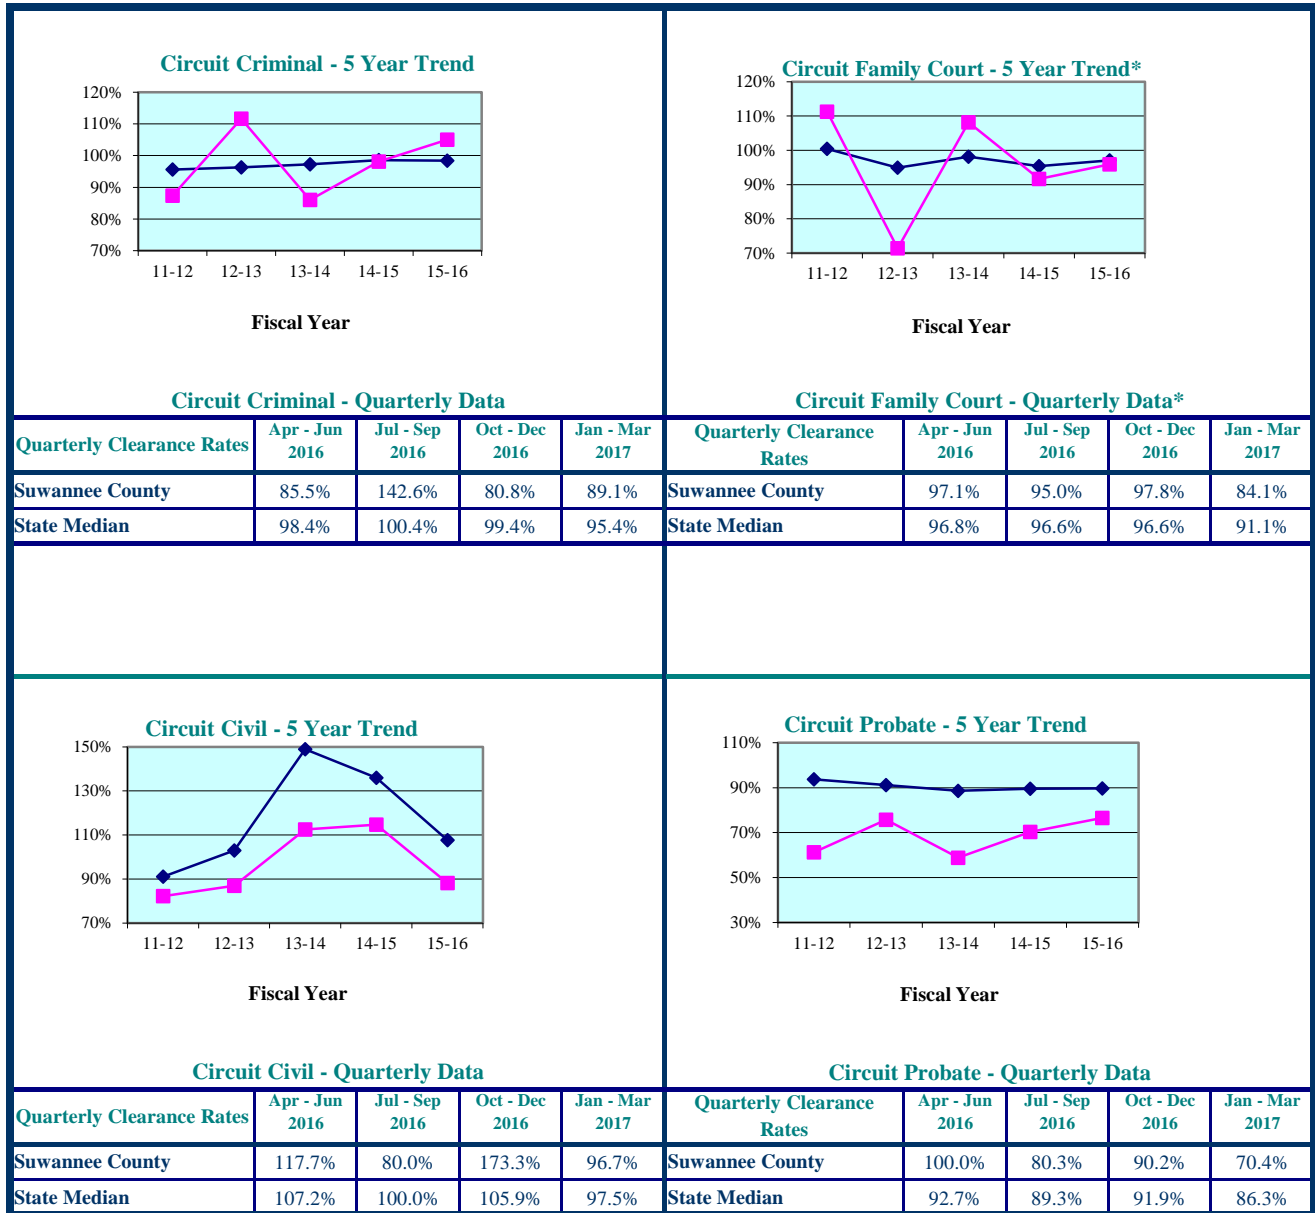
Circuit Criminal - 5 Year Trend

120%
110%
100%
90%
80%
70%

11-12 12-13 13-14 14-15 15-16

Fiscal Year

Circuit Family Court - 5 Year Trend*

120%
110%
100%
90%
80%
70%

11-12 12-13 13-14 14-15 15-16

Fiscal Year

Circuit Criminal - Quarterly Data

| Quarterly Clearance Rates | Apr - Jun 2016 | Jul - Sep 2016 | Oct - Dec 2016 | Jan - Mar 2017 |
|---|---|---|---|---|
| Suwannee County | 85.5% | 142.6% | 80.8% | 89.1% |
| State Median | 98.4% | 100.4% | 99.4% | 95.4% |

Circuit Family Court - Quarterly Data*

| Quarterly Clearance Rates | Apr - Jun 2016 | Jul - Sep 2016 | Oct - Dec 2016 | Jan - Mar 2017 |
|---|---|---|---|---|
| Suwannee County | 97.1% | 95.0% | 97.8% | 84.1% |
| State Median | 96.8% | 96.6% | 96.6% | 91.1% |

Circuit Civil - 5 Year Trend

150%
130%
110%
90%
70%

11-12 12-13 13-14 14-15 15-16

Fiscal Year

Circuit Probate - 5 Year Trend

110%
90%
70%
50%
30%

11-12 12-13 13-14 14-15 15-16

Fiscal Year

Circuit Civil - Quarterly Data

| Quarterly Clearance Rates | Apr - Jun 2016 | Jul - Sep 2016 | Oct - Dec 2016 | Jan - Mar 2017 |
|---|---|---|---|---|
| Suwannee County | 117.7% | 80.0% | 173.3% | 96.7% |
| State Median | 107.2% | 100.0% | 105.9% | 97.5% |

Circuit Probate - Quarterly Data

| Quarterly Clearance Rates | Apr - Jun 2016 | Jul - Sep 2016 | Oct - Dec 2016 | Jan - Mar 2017 |
|---|---|---|---|---|
| Suwannee County | 100.0% | 80.3% | 90.2% | 70.4% |
| State Median | 92.7% | 89.3% | 91.9% | 86.3% |